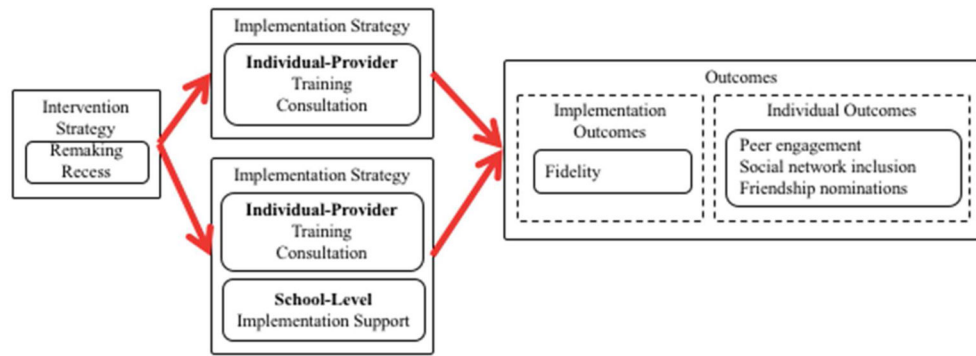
Intervention Strategy
Remaking Recess

Implementation Strategy
**Individual-Provider**
Training
Consultation

Implementation Strategy
**Individual-Provider**
Training
Consultation
**School-Level**
Implementation Support

Outcomes
Implementation Outcomes
Fidelity

Individual Outcomes
Peer engagement
Social network inclusion
Friendship nominations